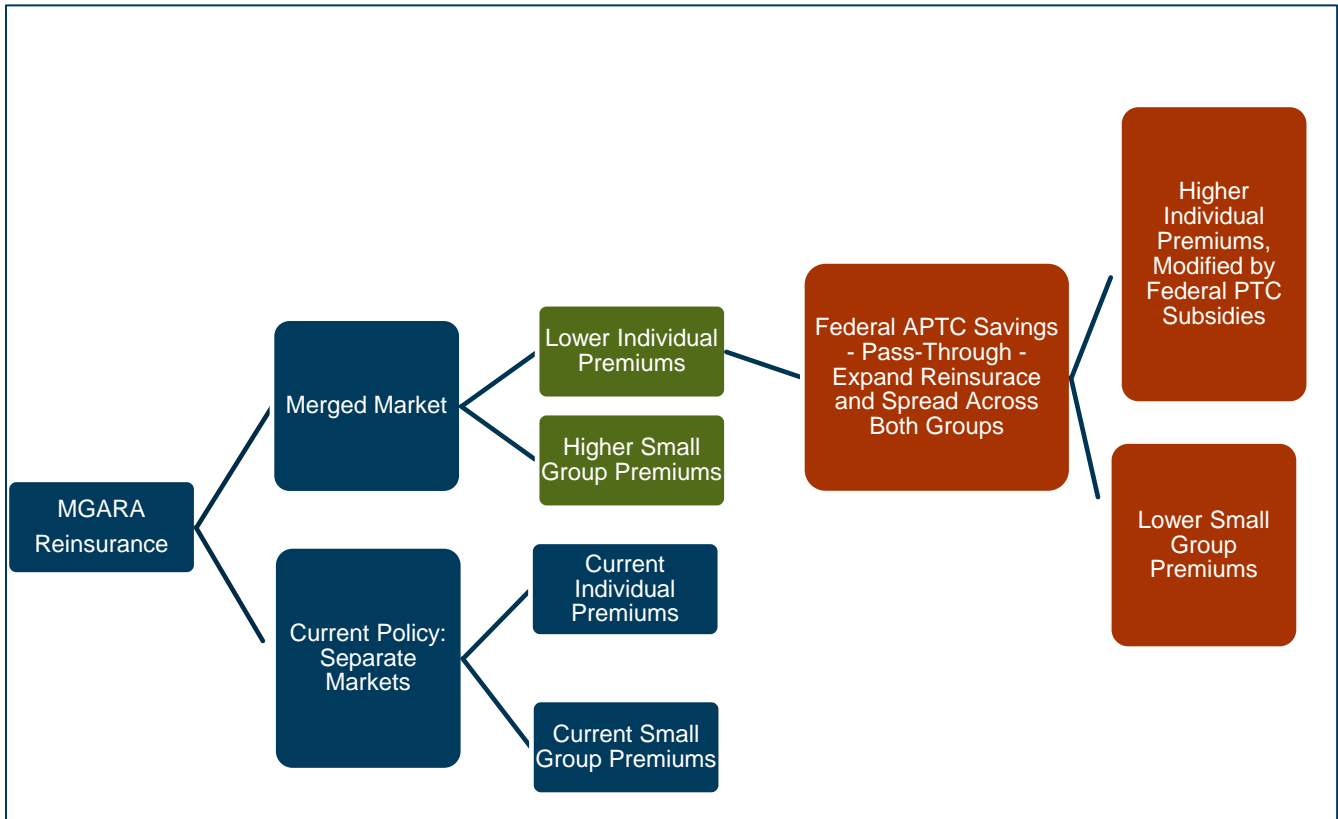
MGARA Reinsurance

Merged Market

Lower Individual Premiums

Higher Small Group Premiums

Federal APTC Savings - Pass-Through - Expand Reinsurace and Spread Across Both Groups

Higher Individual Premiums, Modified by Federal PTC Subsidies

Lower Small Group Premiums

Current Policy: Separate Markets

Current Individual Premiums

Current Small Group Premiums